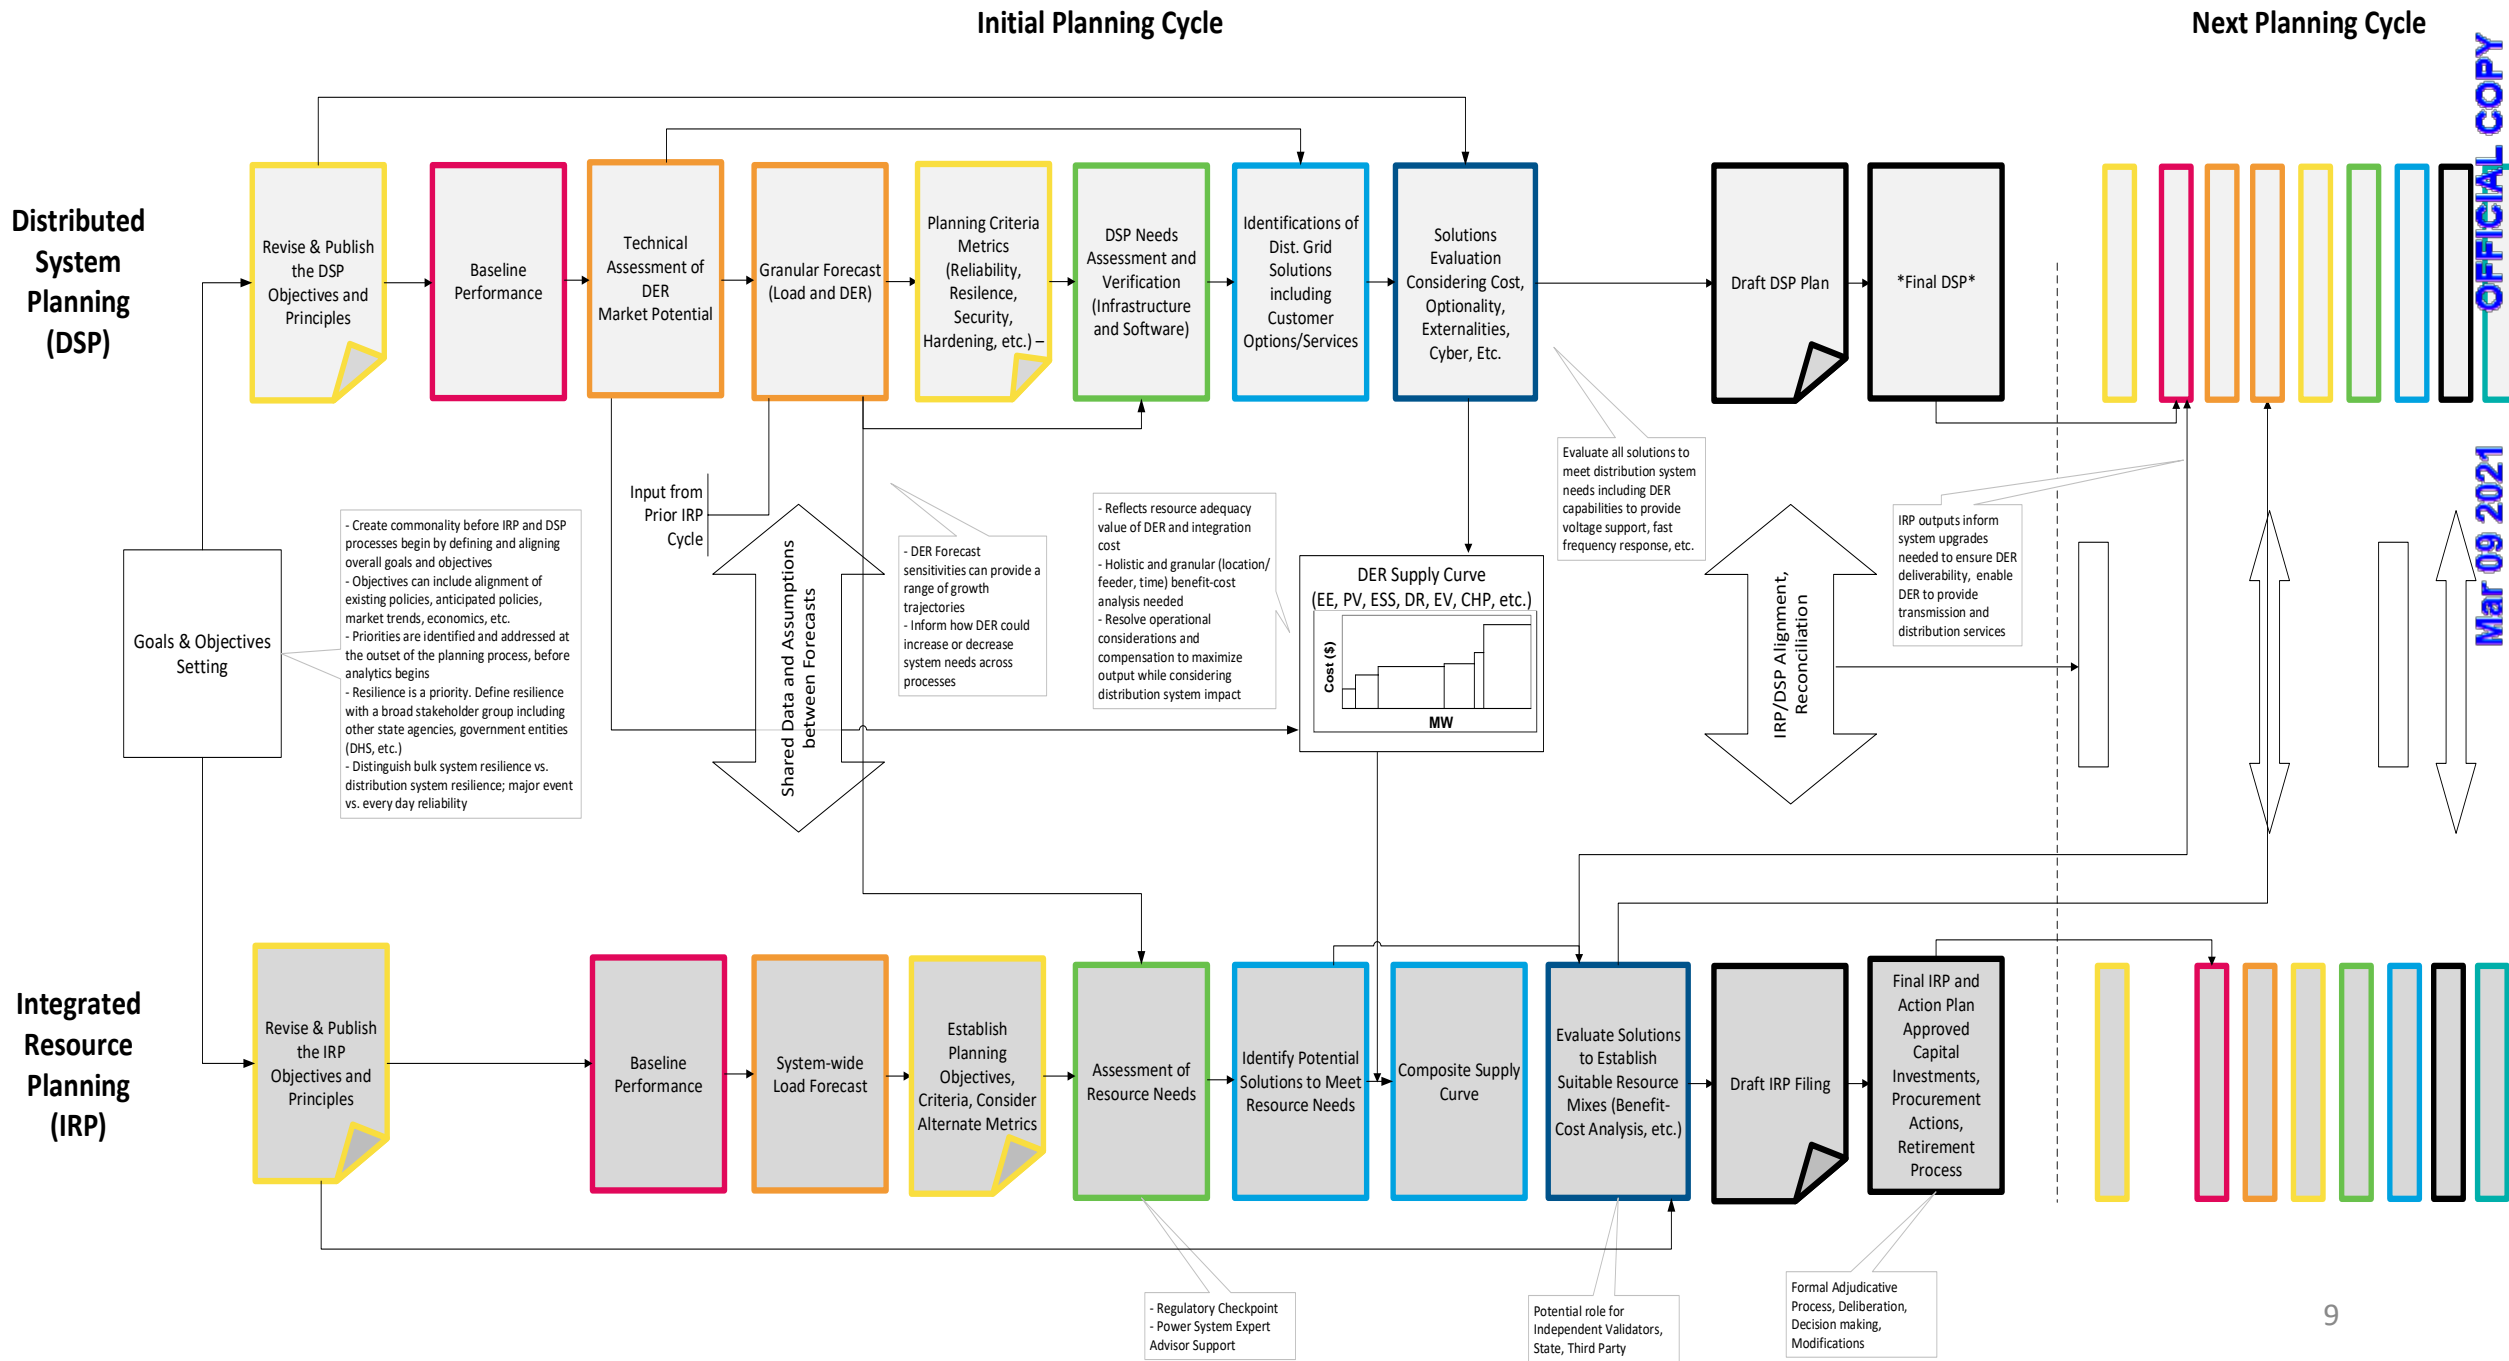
Initial Planning Cycle

Next Planning Cycle

OFFICIAL COPY

Mar 09 2021

Distributed System Planning (DSP)

Revise & Publish the DSP Objectives and Principles

Baseline Performance

Technical Assessment of DER Market Potential

Granular Forecast (Load and DER)

Planning Criteria Metrics (Reliability, Resilence, Security, Hardening, etc.) –

DSP Needs Assessment and Verification (Infrastructure and Software)

Identifications of Dist. Grid Solutions including Customer Options/Services

Solutions Evaluation Considering Cost, Optionality, Externalities, Cyber, Etc.

Draft DSP Plan

*Final DSP*

Evaluate all solutions to meet distribution system needs including DER capabilities to provide voltage support, fast frequency response, etc.

Input from Prior IRP Cycle

- Create commonality before IRP and DSP processes begin by defining and aligning overall goals and objectives
- Objectives can include alignment of existing policies, anticipated policies, market trends, economics, etc.
- Priorities are identified and addressed at the outset of the planning process, before analytics begins
- Resilience is a priority. Define resilience with a broad stakeholder group including other state agencies, government entities (DHS, etc.)
- Distinguish bulk system resilience vs. distribution system resilience; major event vs. every day reliability

Goals & Objectives Setting

Shared Data and Assumptions between Forecasts

- DER Forecast sensitivities can provide a range of growth trajectories
- Inform how DER could increase or decrease system needs across processes

- Reflects resource adequacy value of DER and integration cost
- Holistic and granular (location/ feeder, time) benefit-cost analysis needed
- Resolve operational considerations and compensation to maximize output while considering distribution system impact

DER Supply Curve (EE, PV, ESS, DR, EV, CHP, etc.)

Cost ($)

MW

IRP/DSP Alignment, Reconciliation

IRP outputs inform system upgrades needed to ensure DER deliverability, enable DER to provide transmission and distribution services

Integrated Resource Planning (IRP)

Revise & Publish the IRP Objectives and Principles

Baseline Performance

System-wide Load Forecast

Establish Planning Objectives, Criteria, Consider Alternate Metrics

Assessment of Resource Needs

Identify Potential Solutions to Meet Resource Needs

Composite Supply Curve

Evaluate Solutions to Establish Suitable Resource Mixes (Benefit-Cost Analysis, etc.)

Draft IRP Filing

Final IRP and Action Plan Approved Capital Investments, Procurement Actions, Retirement Process

- Regulatory Checkpoint
- Power System Expert Advisor Support

Potential role for Independent Validators, State, Third Party

Formal Adjudicative Process, Deliberation, Decision making, Modifications

9